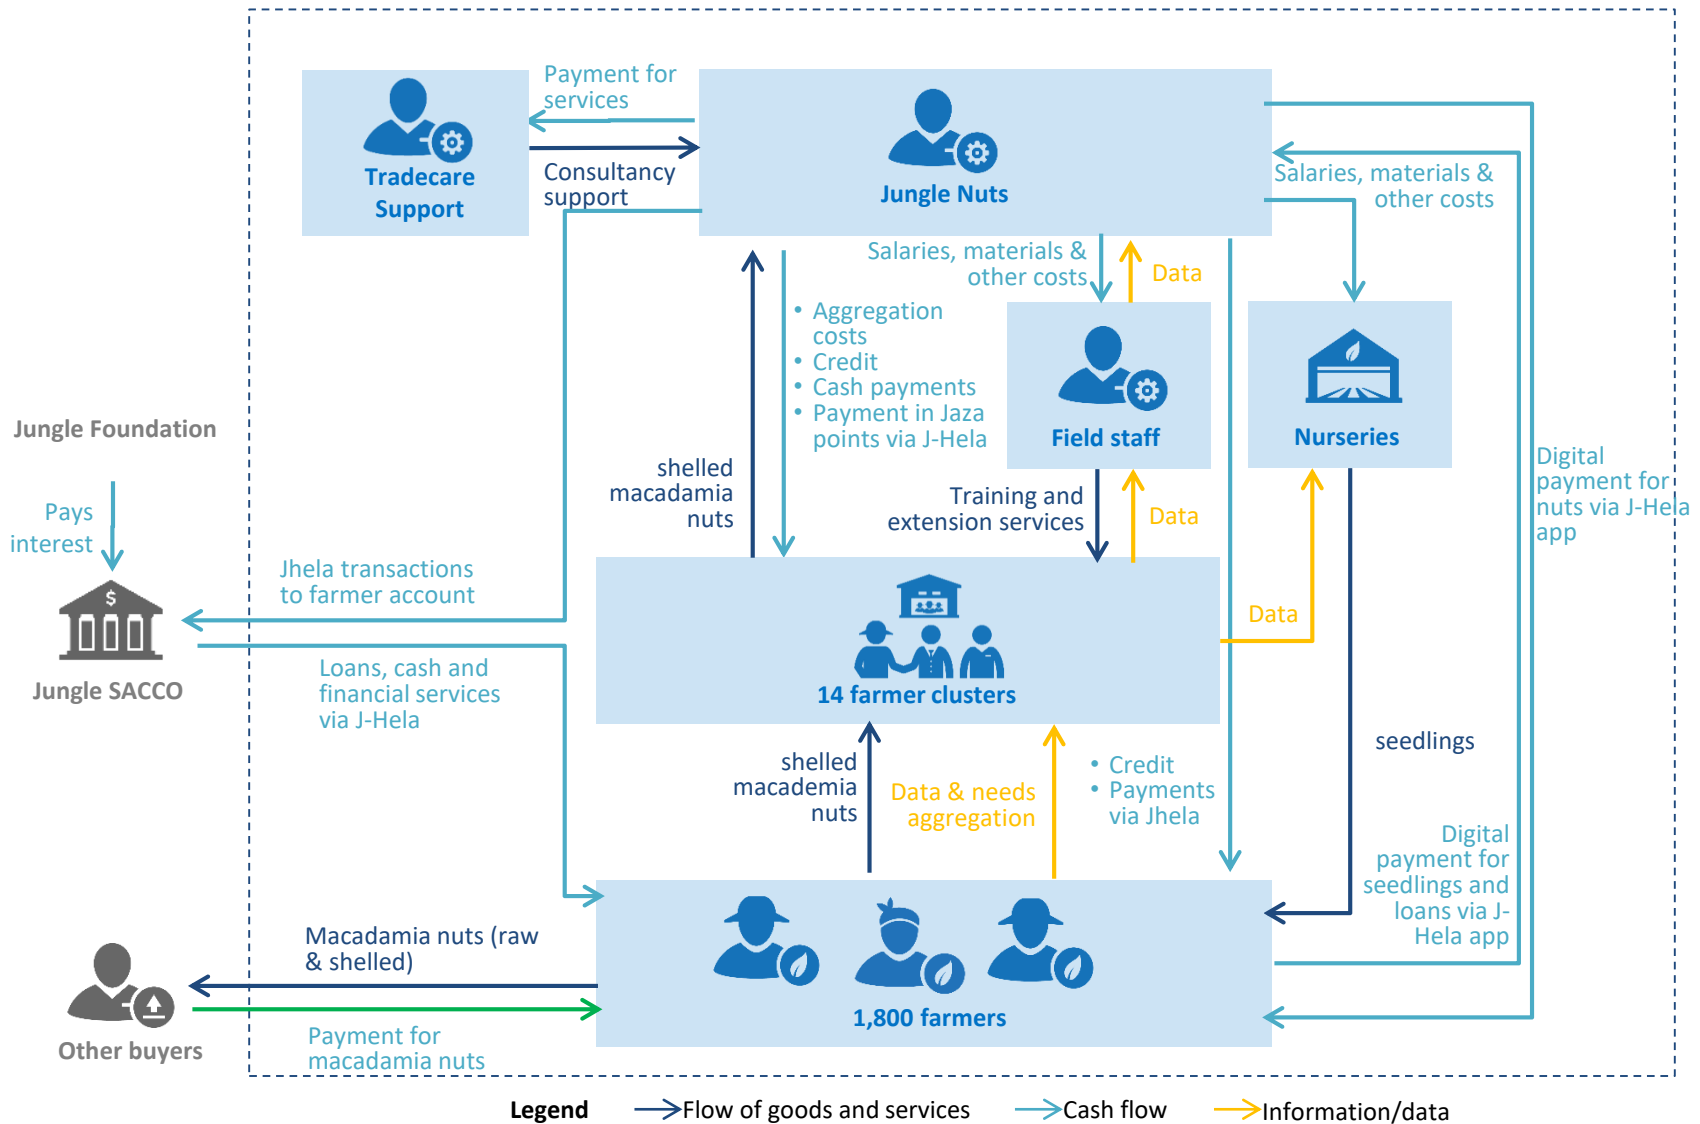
Tradecare Support

Payment for services

Consultancy support

Jungle Nuts

Salaries, materials & other costs

Salaries, materials & other costs

Data

- Aggregation costs
- Credit
- Cash payments
- Payment in Jaza points via J-Hela

Field staff

Nurseries

shelled macadamia nuts

Training and extension services

Data

Digital payment for nuts via J-Hela app

Jungle Foundation

Pays interest

Jhela transactions to farmer account

Jungle SACCO

Loans, cash and financial services via J-Hela

14 farmer clusters

Data

seedlings

shelled macadamia nuts

Data & needs aggregation

- Credit
- Payments via Jhela

Digital payment for seedlings and loans via J-Hela app

Macadamia nuts (raw & shelled)

Other buyers

Payment for macadamia nuts

1,800 farmers

Legend Flow of goods and services Cash flow Information/data